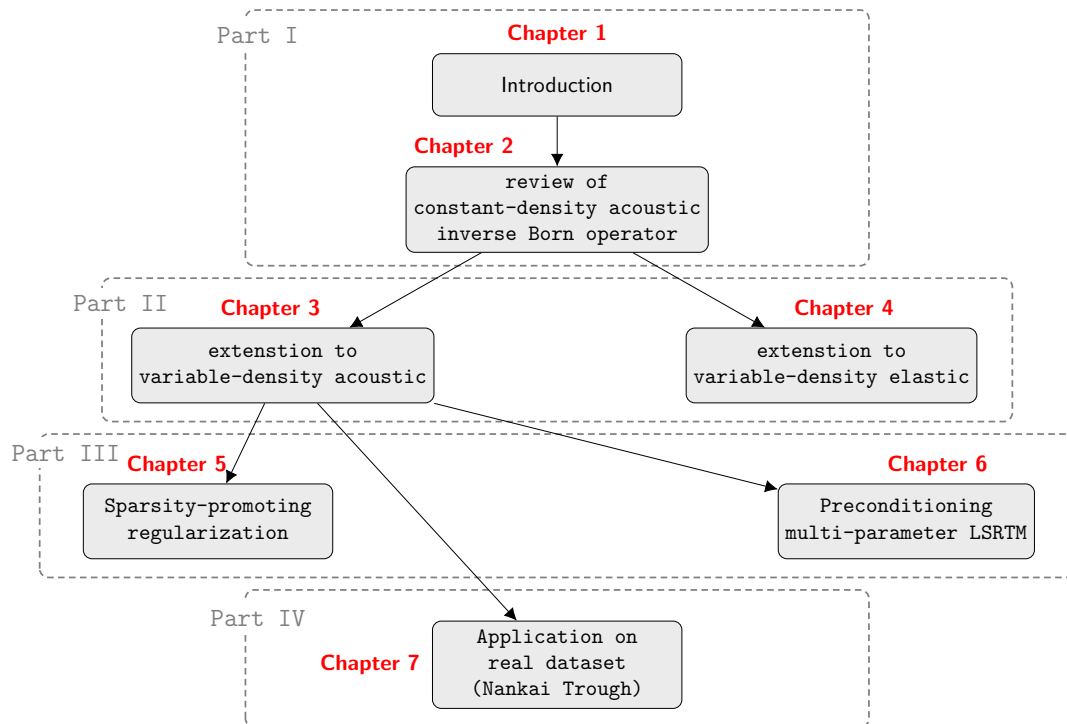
Part I

Chapter 1

Introduction

Chapter 2

review of constant-density acoustic inverse Born operator

Part II

Chapter 3

extenstion to variable-density acoustic

Chapter 4

extenstion to variable-density elastic

Part III

Chapter 5

Sparsity-promoting regularization

Chapter 6

Preconditioning multi-parameter LSRTM

Part IV

Chapter 7

Application on real dataset (Nankai Trough)